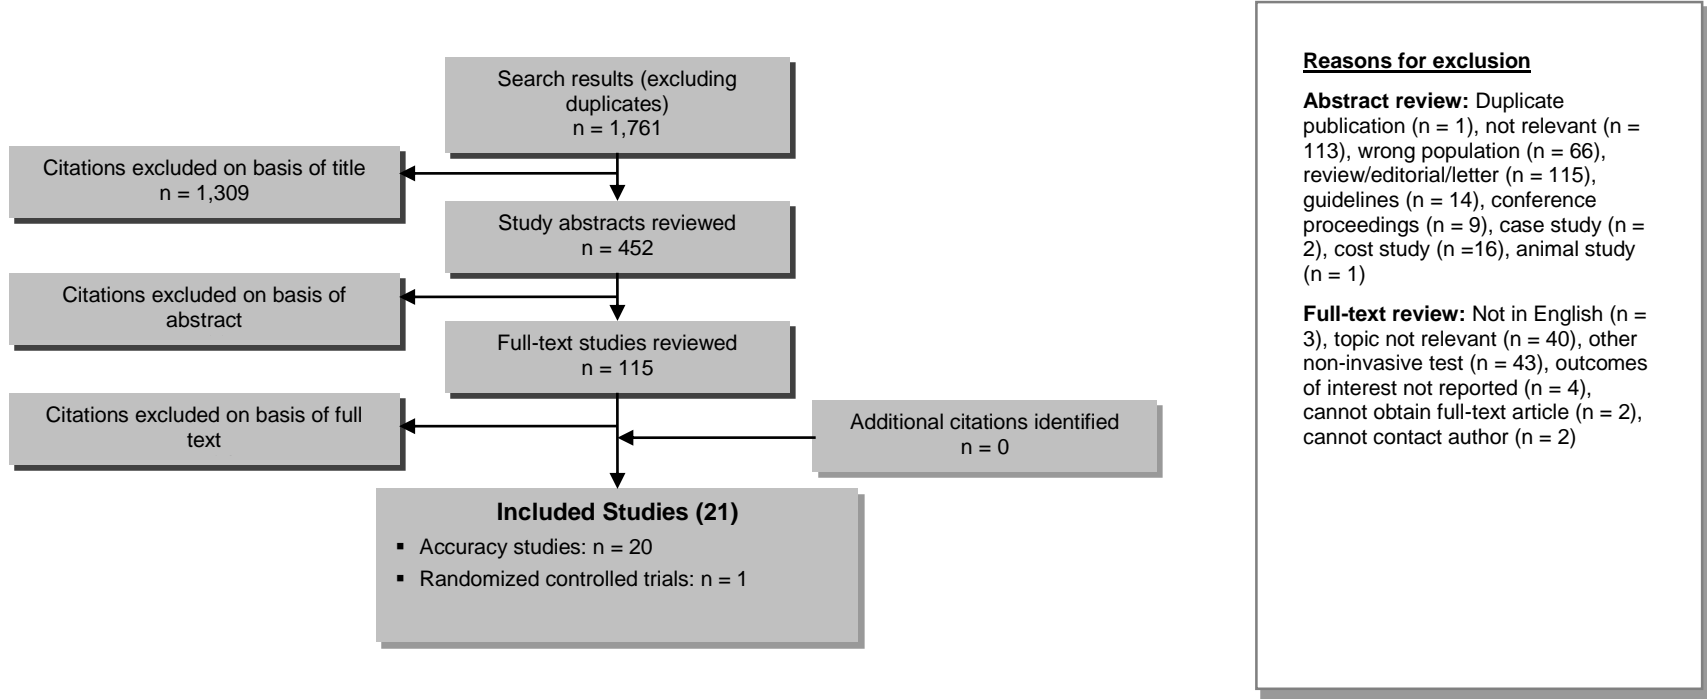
Search results (excluding duplicates)
n = 1,761

Citations excluded on basis of title
n = 1,309

Study abstracts reviewed
n = 452

Citations excluded on basis of abstract

Full-text studies reviewed
n = 115

Citations excluded on basis of full text

Additional citations identified
n = 0

Included Studies (21)

- Accuracy studies: n = 20
- Randomized controlled trials: n = 1

Reasons for exclusion

**Abstract review:** Duplicate publication (n = 1), not relevant (n = 113), wrong population (n = 66), review/editorial/letter (n = 115), guidelines (n = 14), conference proceedings (n = 9), case study (n = 2), cost study (n =16), animal study (n = 1)

**Full-text review:** Not in English (n = 3), topic not relevant (n = 40), other non-invasive test (n = 43), outcomes of interest not reported (n = 4), cannot obtain full-text article (n = 2), cannot contact author (n = 2)